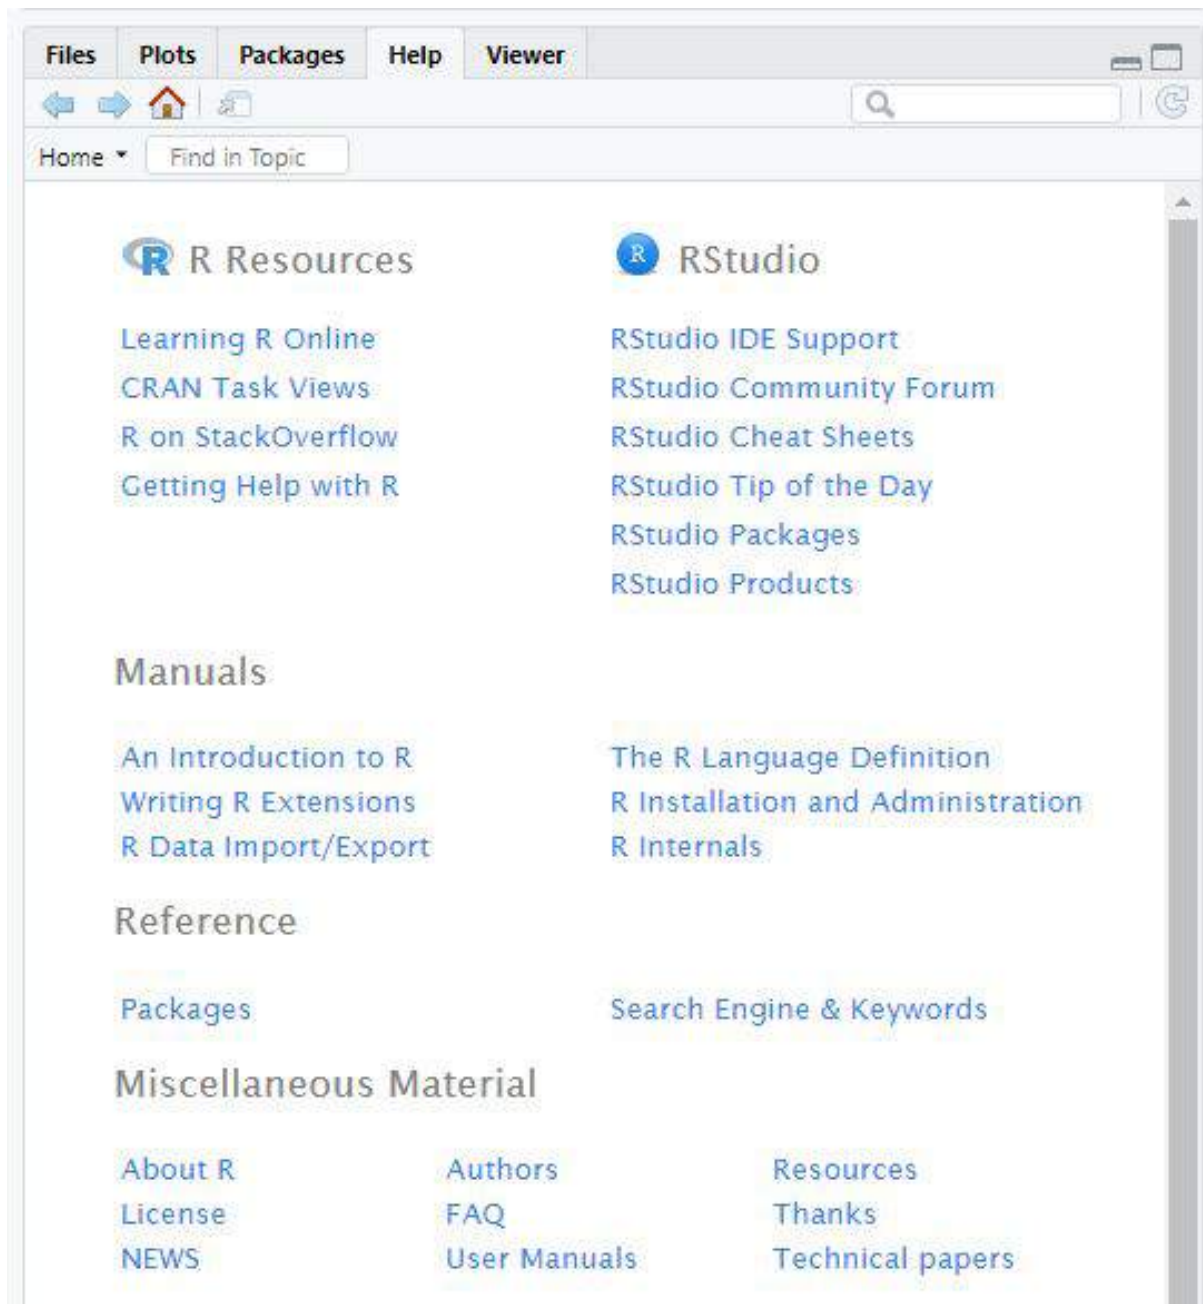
Files Plots Packages Help Viewer

Home Find in Topic

R Resources

Learning R Online
CRAN Task Views
R on StackOverflow
Getting Help with R

R RStudio

RStudio IDE Support
RStudio Community Forum
RStudio Cheat Sheets
RStudio Tip of the Day
RStudio Packages
RStudio Products

Manuals

An Introduction to R
Writing R Extensions
R Data Import/Export

The R Language Definition
R Installation and Administration
R Internals

Reference

Packages

Search Engine & Keywords

Miscellaneous Material

About R
License
NEWS

Authors
FAQ
User Manuals

Resources
Thanks
Technical papers